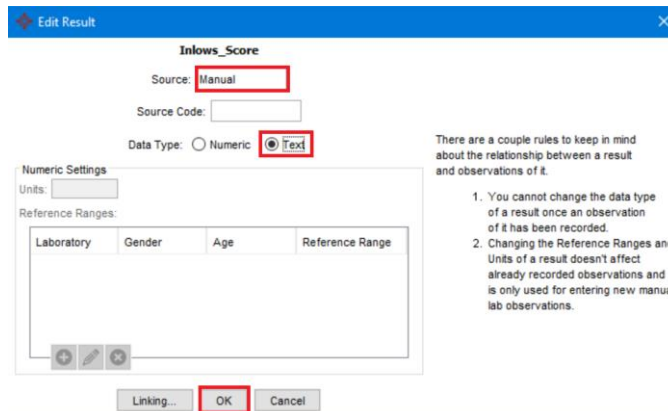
Edit Result

Inlows_Score

Source: Manual

Source Code:

Data Type: Numeric Text

Numeric Settings

Units:

Reference Ranges:

| Laboratory | Gender | Age | Reference Range |
|---|---|---|---|

Linking... OK Cancel

There are a couple rules to keep in mind about the relationship between a result and observations of it.

1. You cannot change the data type of a result once an observation of it has been recorded.
2. Changing the Reference Ranges an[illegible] Units of a result doesn't affect already recorded observations and is only used for entering new manu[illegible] lab observations.